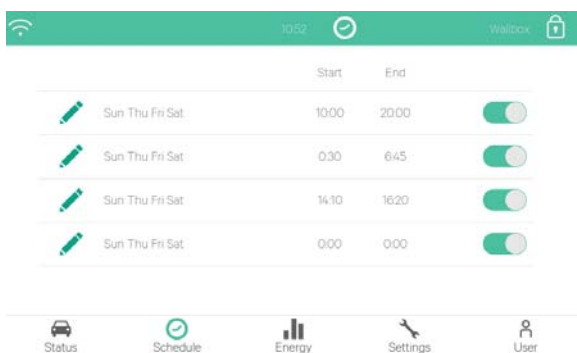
10:52 Wallbox

| | | Start | End |
|---|---|---|---|
| | Sun Thu Fri Sat | 10:00 | 20:00 |
| | Sun Thu Fri Sat | 0:30 | 6:45 |
| | Sun Thu Fri Sat | 14:10 | 16:20 |
| | Sun Thu Fri Sat | 0:00 | 0:00 |

Status Schedule Energy Settings User